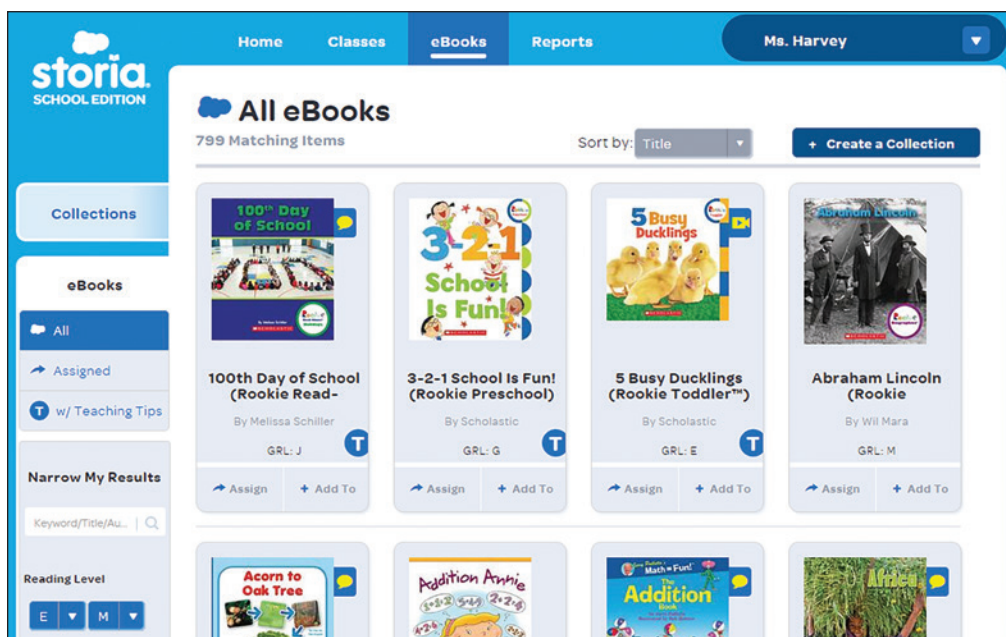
storia SCHOOL EDITION

Home Classes eBooks Reports

Ms. Harvey

Collections

eBooks

All

Assigned

T w/ Teaching Tips

Narrow My Results

Keyword/Title/Au...

Reading Level

E M

All eBooks

799 Matching Items

Sort by: Title

+ Create a Collection

100th Day of School

100th Day of School (Rookie Read-

By Melissa Schiller

GRL: J

T

Assign + Add To

3-2-1 School Is Fun!

3-2-1 School Is Fun! (Rookie Preschool)

By Scholastic

GRL: G

T

Assign + Add To

5 Busy Ducklings

5 Busy Ducklings (Rookie Toddler™)

By Scholastic

GRL: E

T

Assign + Add To

Abraham Lincoln

Abraham Lincoln (Rookie

By Wil Mara

GRL: M

Assign + Add To

Acorn to Oak Tree

Addition Annie

Math is Fun! The Addition Book

Africa